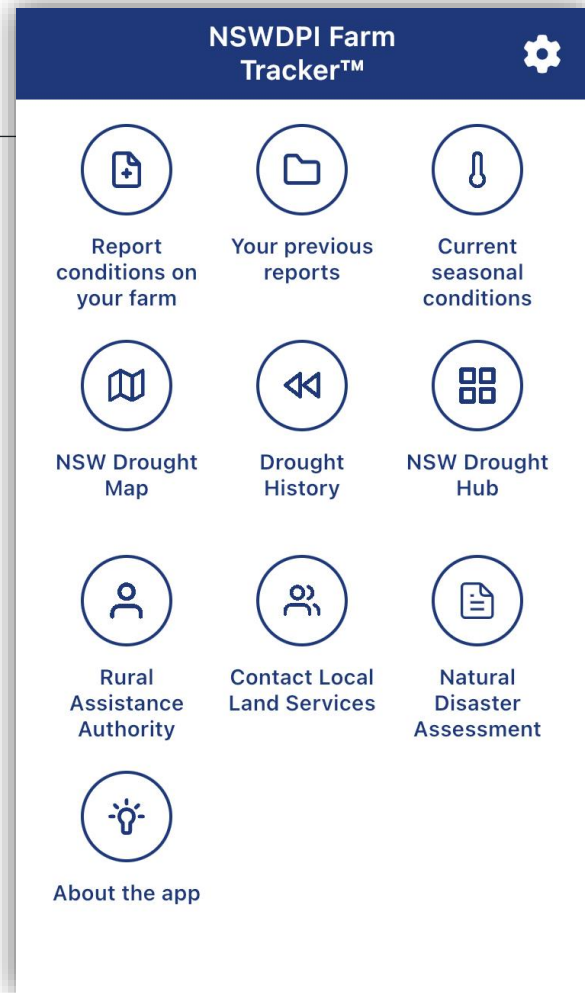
NSWDPI Farm Tracker™

Report conditions on your farm

Your previous reports

Current seasonal conditions

NSW Drought Map

Drought History

NSW Drought Hub

Rural Assistance Authority

Contact Local Land Services

Natural Disaster Assessment

About the app